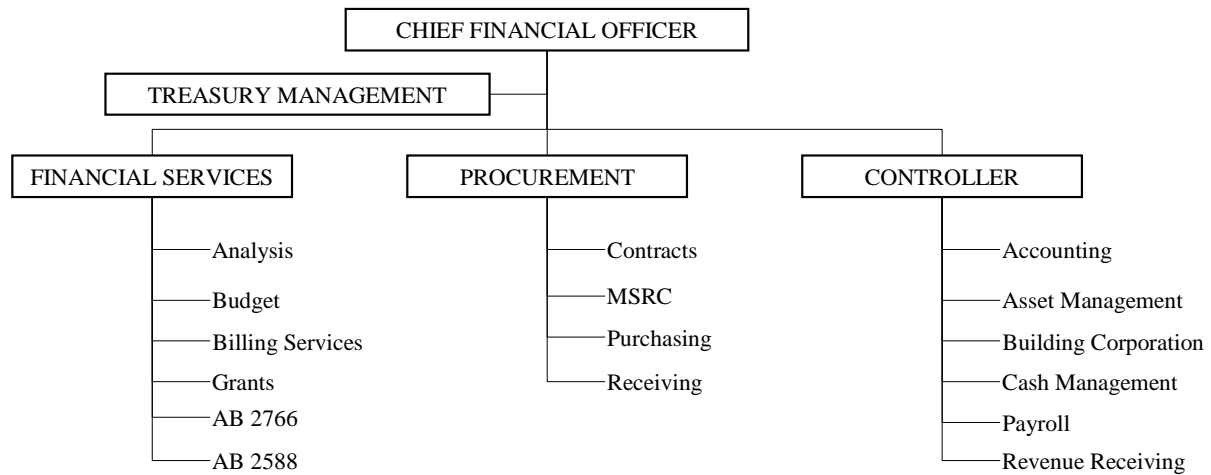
CHIEF FINANCIAL OFFICER

TREASURY MANAGEMENT

FINANCIAL SERVICES

Analysis

Budget

Billing Services

Grants

AB 2766

AB 2588

PROCUREMENT

Contracts

MSRC

Purchasing

Receiving

CONTROLLER

Accounting

Asset Management

Building Corporation

Cash Management

Payroll

Revenue Receiving